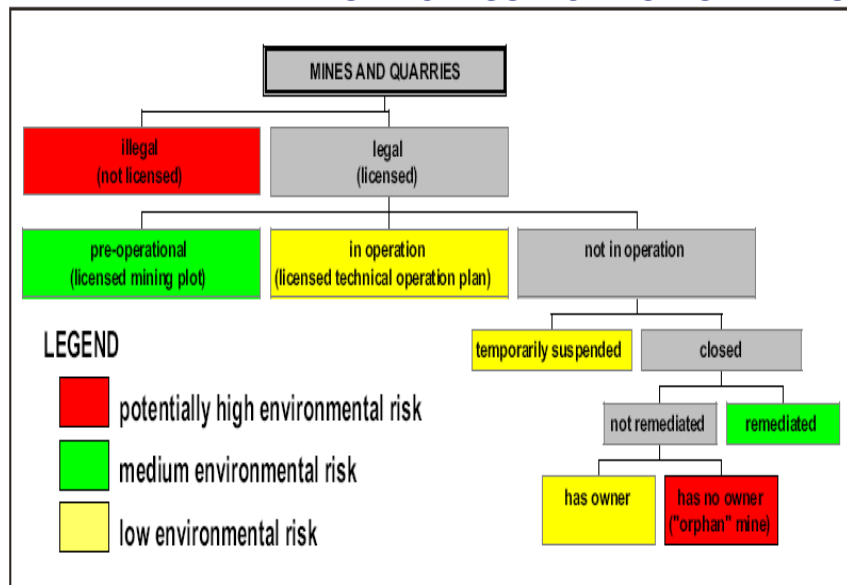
MINES AND QUARRIES

illegal
(not licensed)

legal
(licensed)

pre-operational
(licensed mining plot)

in operation
(licensed technical operation plan)

not in operation

temporarily suspended

closed

not remediated

remediated

has owner

has no owner
("orphan" mine)

LEGEND

potentially high environmental risk

medium environmental risk

low environmental risk